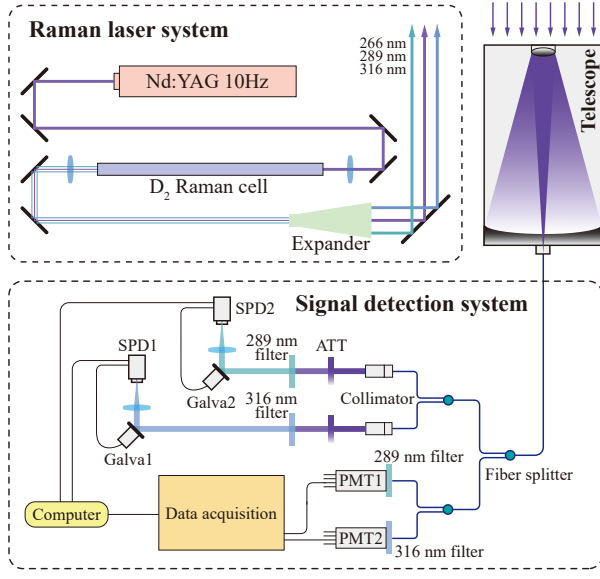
Raman laser system

266 nm
289 nm
316 nm

Nd:YAG 10Hz

$D_2$ Raman cell

Expander

Telescope

Signal detection system

SPD2

SPD1

289 nm filter

ATT

Galva2

316 nm filter

Collimator

Galva1

289 nm filter

Fiber splitter

Computer

Data acquisition

PMT1

PMT2

316 nm filter